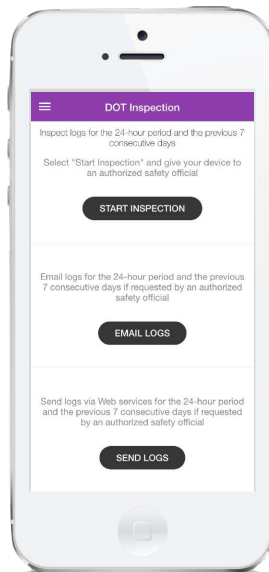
DOT Inspection

Inspect logs for the 24-hour period and the previous 7 consecutive days

Select "Start Inspection" and give your device to an authorized safety official

START INSPECTION

Email logs for the 24-hour period and the previous 7 consecutive days if requested by an authorized safety official

EMAIL LOGS

Send logs via Web services for the 24-hour period and the previous 7 consecutive days if requested by an authorized safety official

SEND LOGS